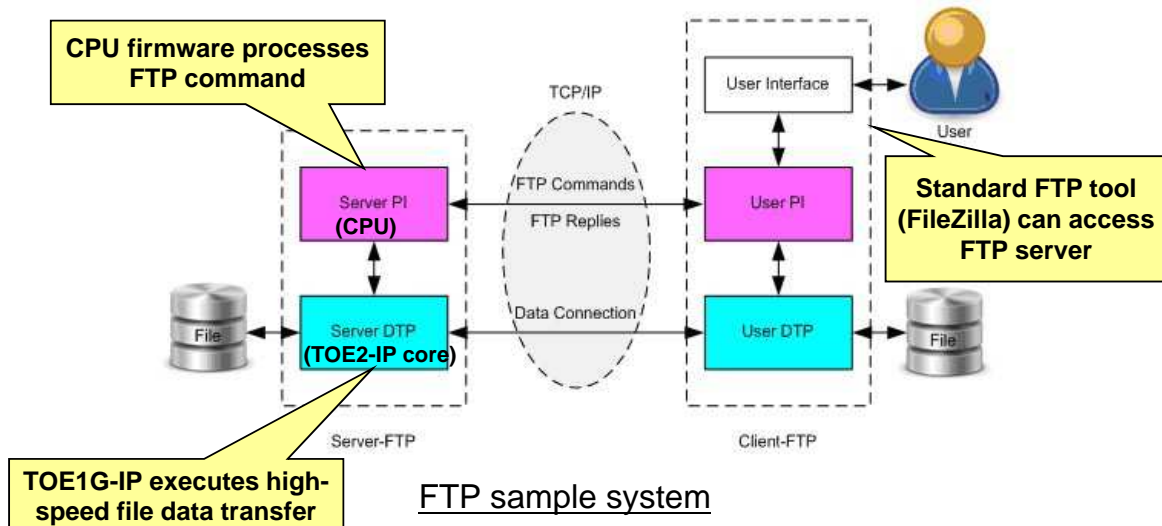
CPU firmware processes FTP command

TCP/IP

User Interface

User

Server PI
(CPU)

FTP Commands

FTP Replies

User PI

Standard FTP tool (FileZilla) can access FTP server

File

Server DTP
(TOE2-IP core)

Data Connection

User DTP

File

Server-FTP

Client-FTP

TOE1G-IP executes high-speed file data transfer

FTP sample system